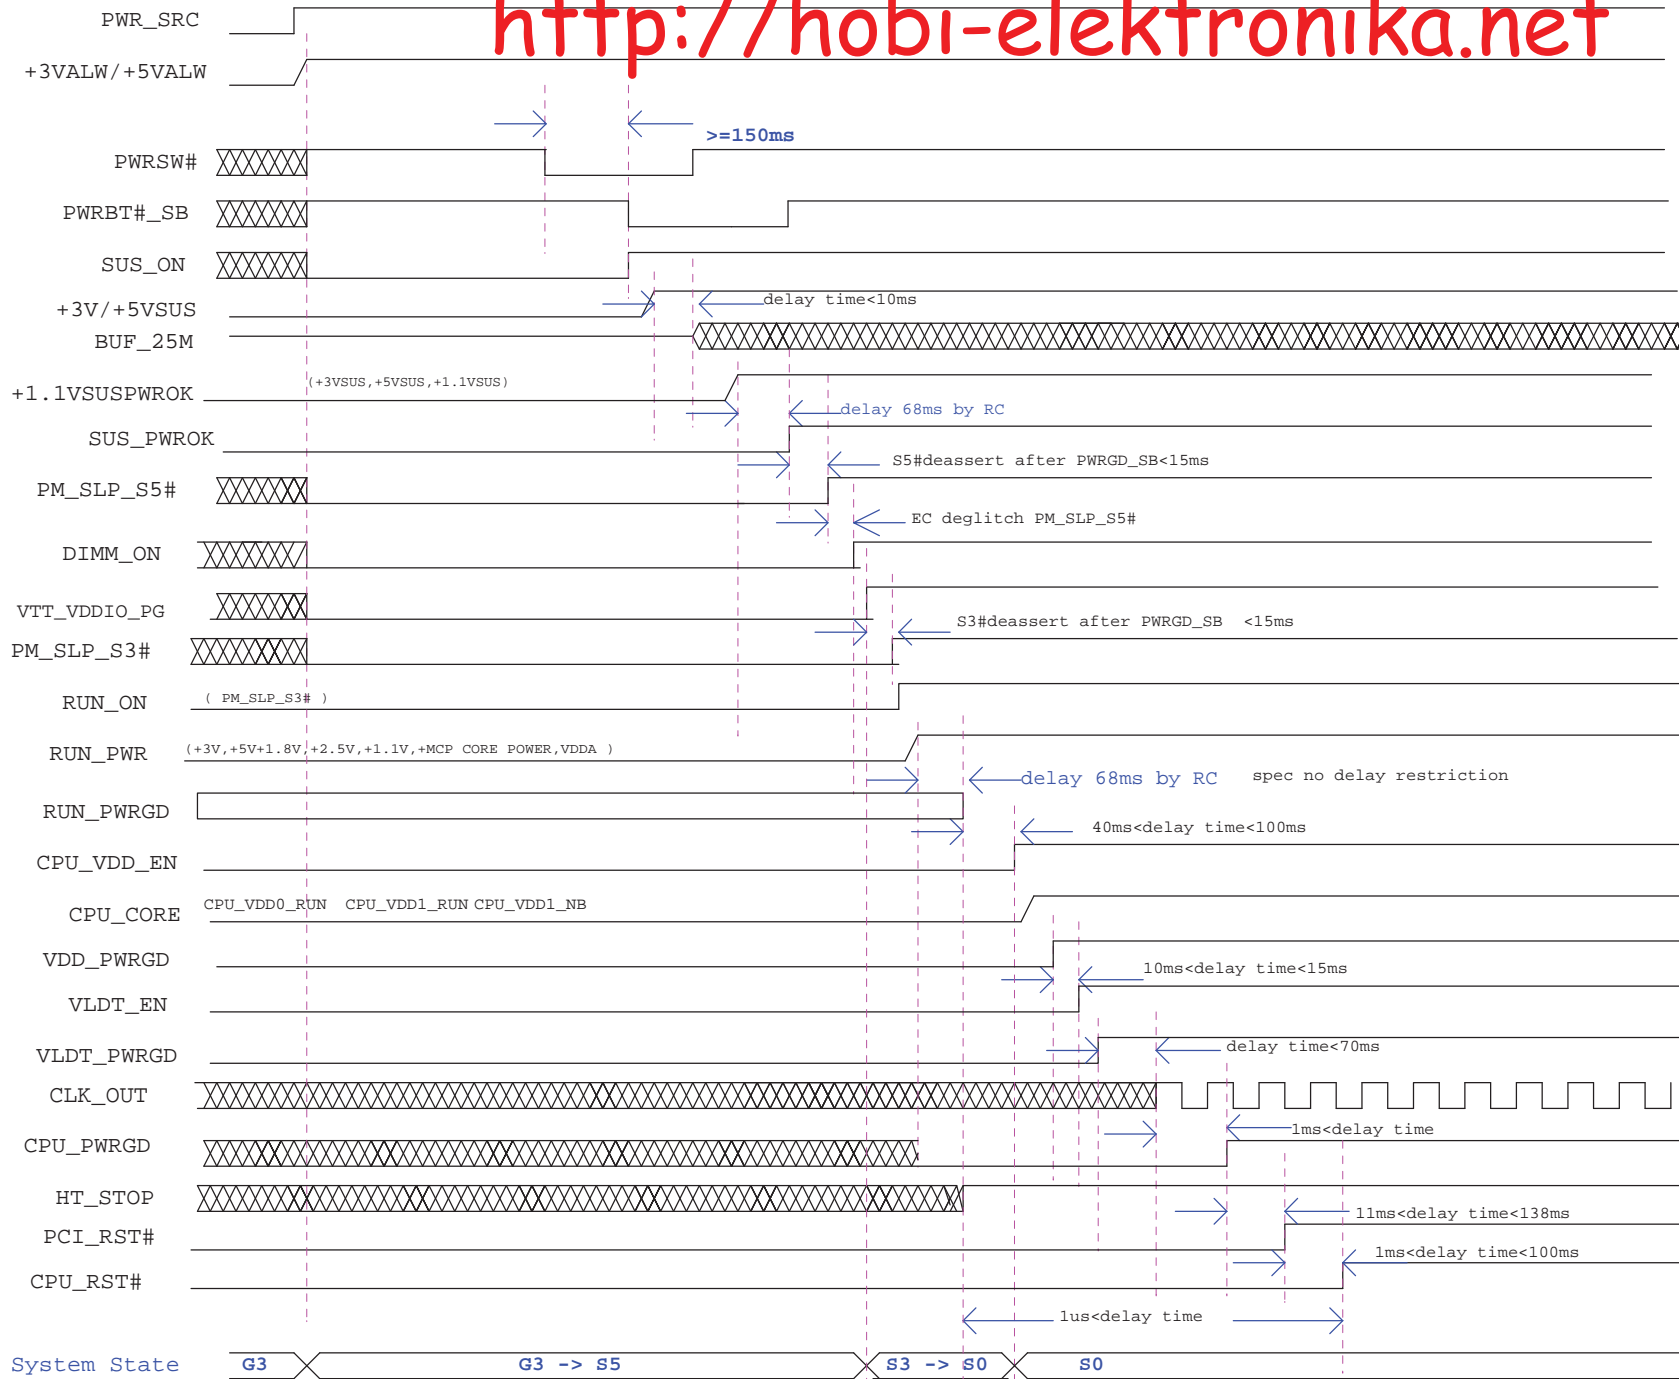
http://hobi-elektronika.net

PWR_SRC

+3VALW/+5VALW

>=150ms

PWRSW#

PWRBT#_SB

SUS_ON

+3V/+5VSUS

delay time<10ms

BUF_25M

(+3VSUS,+5VSUS,+1.1VSUS)

+1.1VSUSPWROK

delay 68ms by RC

SUS_PWROK

S5#deassert after PWRGD_SB<15ms

PM_SLP_S5#

EC deglitch PM_SLP_S5#

DIMM_ON

VTT_VDDIO_PG

S3#deassert after PWRGD_SB <15ms

PM_SLP_S3#

RUN_ON

( PM_SLP_S3# )

RUN_PWR

(+3V,+5V+1.8V,+2.5V,+1.1V,+MCP CORE POWER,VDDA )

delay 68ms by RC

spec no delay restriction

RUN_PWRGD

40ms<delay time<100ms

CPU_VDD_EN

CPU_CORE

CPU_VDD0_RUN CPU_VDD1_RUN CPU_VDD1_NB

VDD_PWRGD

10ms<delay time<15ms

VLDT_EN

delay time<70ms

VLDT_PWRGD

CLK_OUT

1ms<delay time

CPU_PWRGD

HT_STOP

11ms<delay time<138ms

PCI_RST#

1ms<delay time<100ms

CPU_RST#

1us<delay time

System State

G3

G3 -> S5

S3 -> S0

S0